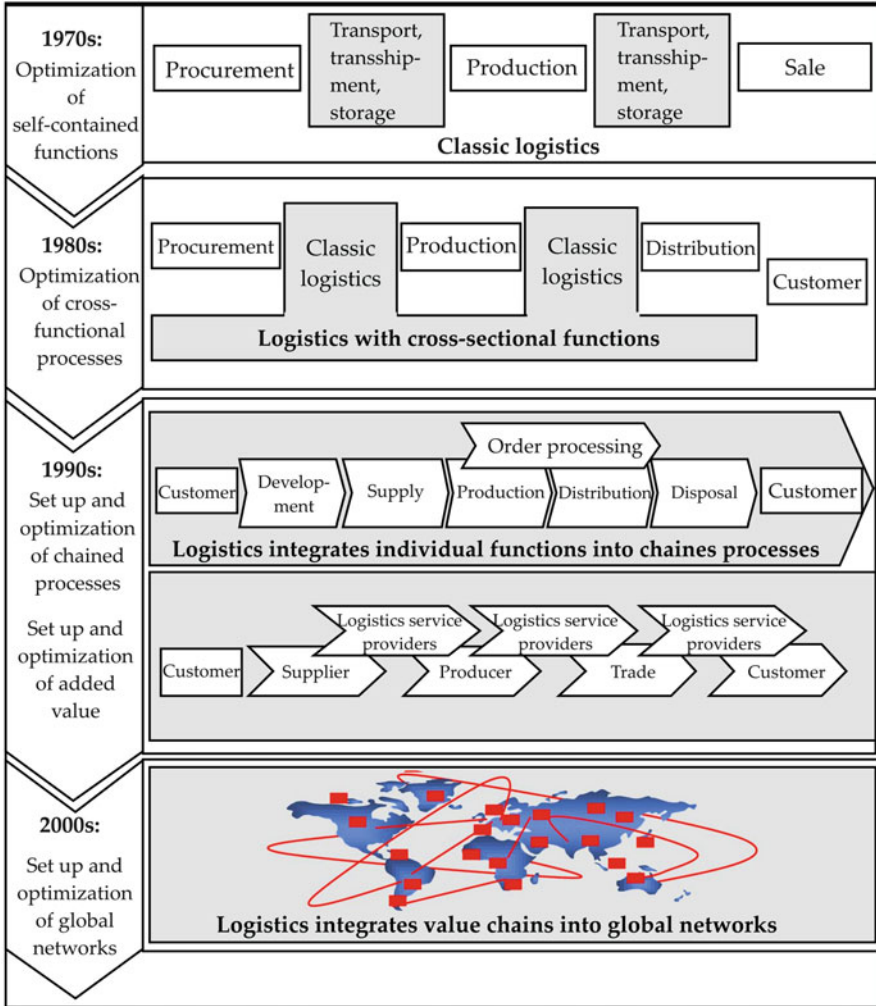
1970s:
Optimization of self-contained functions

Procurement

Transport, transshipment, storage

Production

Transport, transshipment, storage

Sale

Classic logistics

1980s:
Optimization of cross-functional processes

Procurement

Classic logistics

Production

Classic logistics

Distribution

Customer

Logistics with cross-sectional functions

1990s:
Set up and optimization of chained processes

Order processing

Customer

Development

Supply

Production

Distribution

Disposal

Customer

Logistics integrates individual functions into chaines processes

Set up and optimization of added value

Logistics service providers

Logistics service providers

Logistics service providers

Customer

Supplier

Producer

Trade

Customer

2000s:
Set up and optimization of global networks

Logistics integrates value chains into global networks